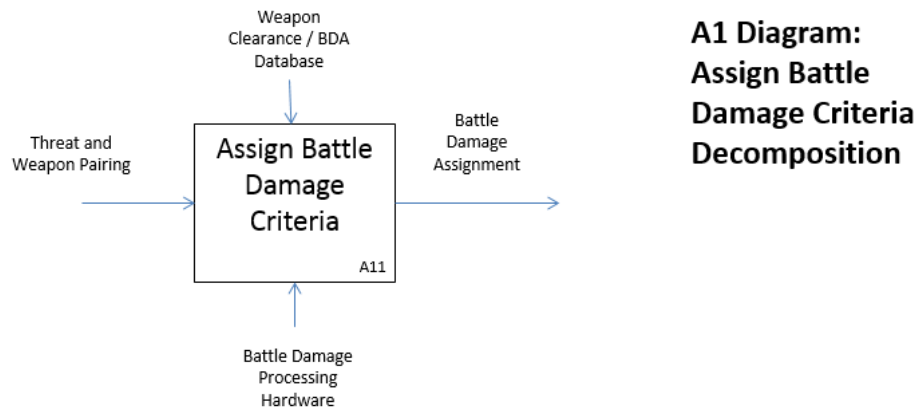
Weapon Clearance / BDA Database

Threat and Weapon Pairing

Assign Battle Damage Criteria

A11

Battle Damage Assignment

Battle Damage Processing Hardware

A1 Diagram: Assign Battle Damage Criteria Decomposition